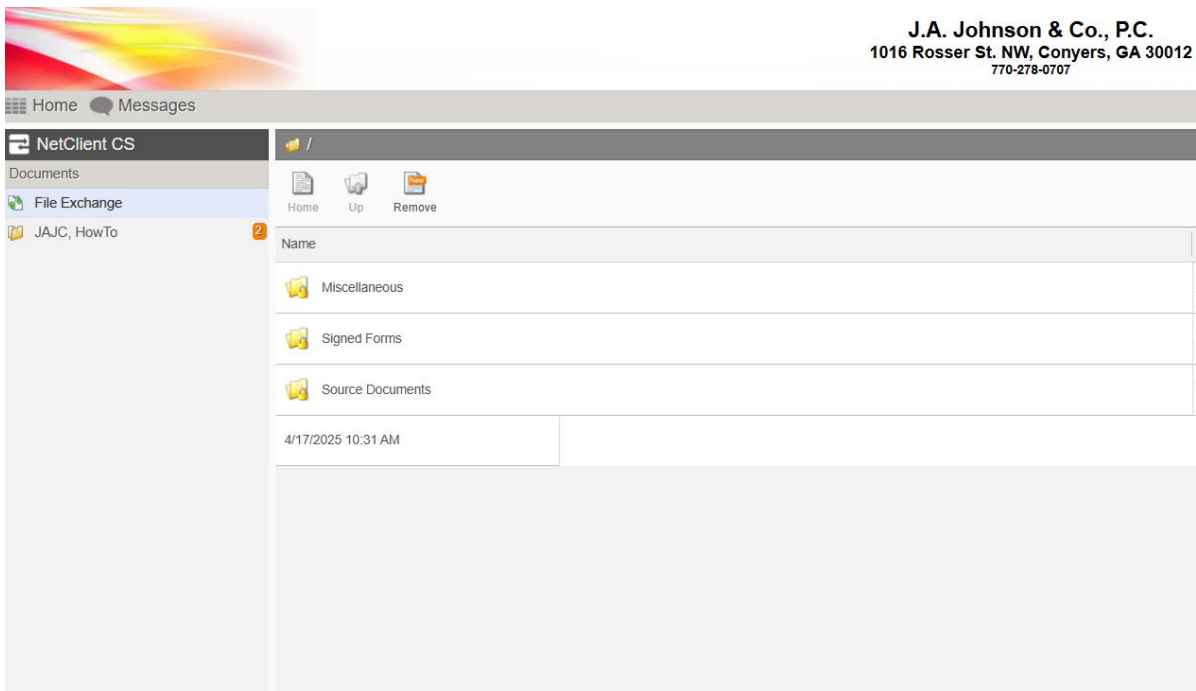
J.A. Johnson & Co., P.C.
1016 Rosser St. NW, Conyers, GA 30012
770-278-0707

Home Messages

NetClient CS

Documents

File Exchange

JAJC, HowTo 2

/

Home Up Remove

Name

Miscellaneous

Signed Forms

Source Documents

4/17/2025 10:31 AM